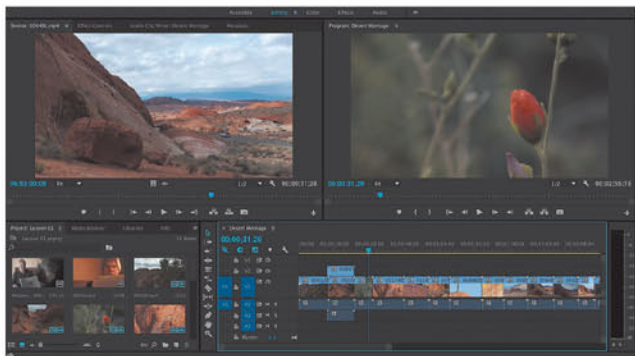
Assembly Editing Color Effects Audio

Source: 00046.mp4 Effect Controls Audio Clip Mixer: Desert Montage Metadata

Program: Desert Montage

00:00:31:26

1/2

00:00:31:28

00:00:31:26

1/2

00:00:59:23

Project: Lesson 01 Media Browser Libraries Info

Lesson 01.prproj

Desert Montage

00:00:31:26